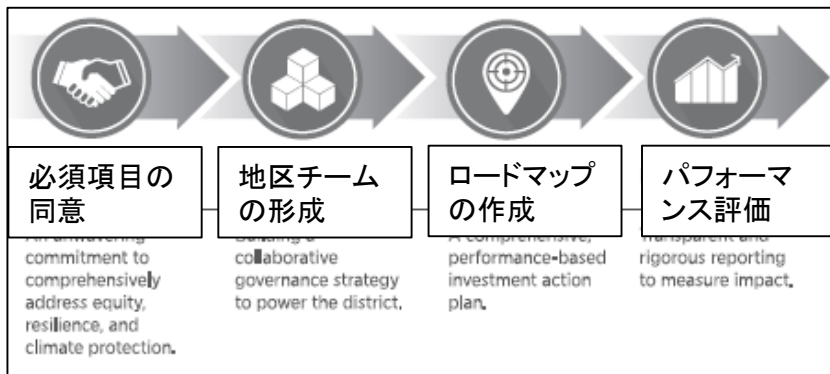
必須項目の同意

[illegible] commitment to comprehensively address equity, resilience, and climate protection.

地区チームの形成

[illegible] collaborative governance strategy to power the district.

ロードマップの作成

A comprehensive, performance-based investment action plan.

パフォーマンス評価

Transparent and rigorous reporting to measure impact.